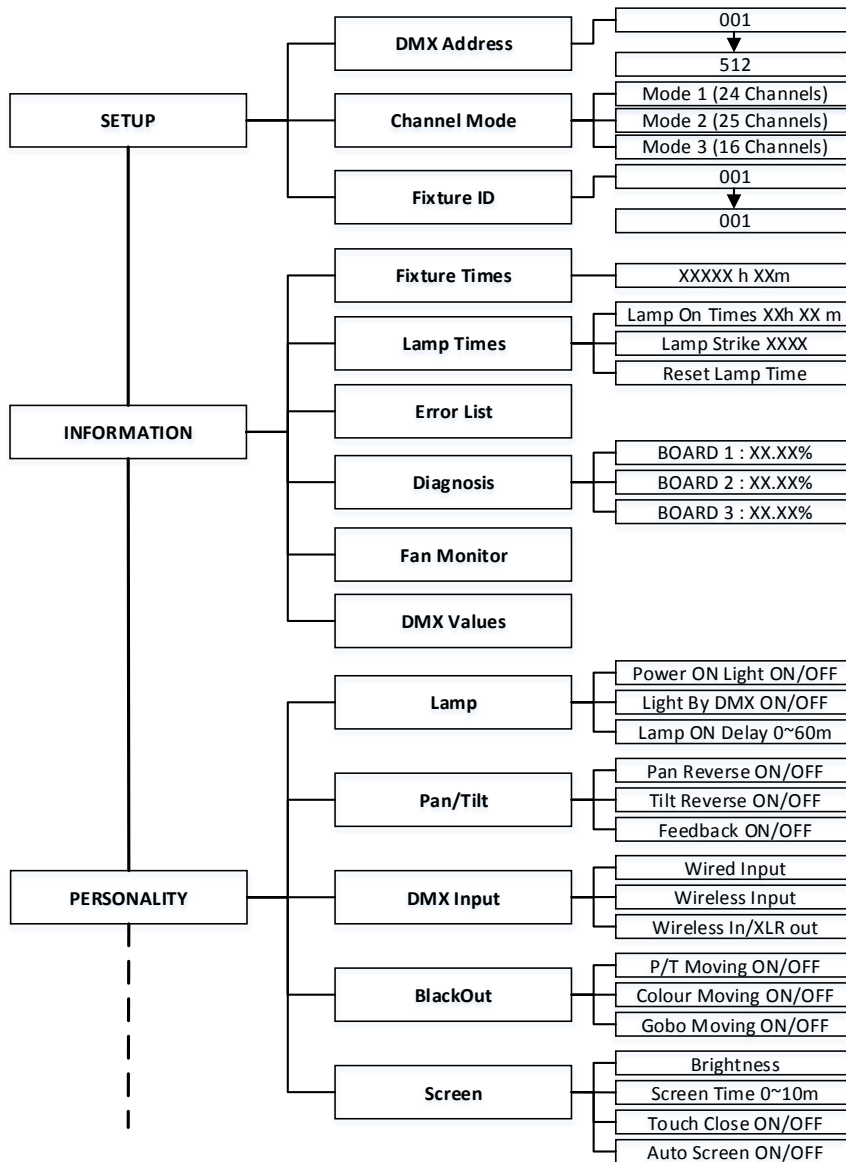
SETUP

DMX Address

001

512

Channel Mode

Mode 1 (24 Channels)

Mode 2 (25 Channels)

Mode 3 (16 Channels)

Fixture ID

001

001

INFORMATION

Fixture Times

XXXXX h XXm

Lamp Times

Lamp On Times XXh XX m

Lamp Strike XXXX

Reset Lamp Time

Error List

Diagnosis

BOARD 1 : XX.XX%

BOARD 2 : XX.XX%

BOARD 3 : XX.XX%

Fan Monitor

DMX Values

PERSONALITY

Lamp

Power ON Light ON/OFF

Light By DMX ON/OFF

Lamp ON Delay 0~60m

Pan/Tilt

Pan Reverse ON/OFF

Tilt Reverse ON/OFF

Feedback ON/OFF

DMX Input

Wired Input

Wireless Input

Wireless In/XLR out

BlackOut

P/T Moving ON/OFF

Colour Moving ON/OFF

Gobo Moving ON/OFF

Screen

Brightness

Screen Time 0~10m

Touch Close ON/OFF

Auto Screen ON/OFF